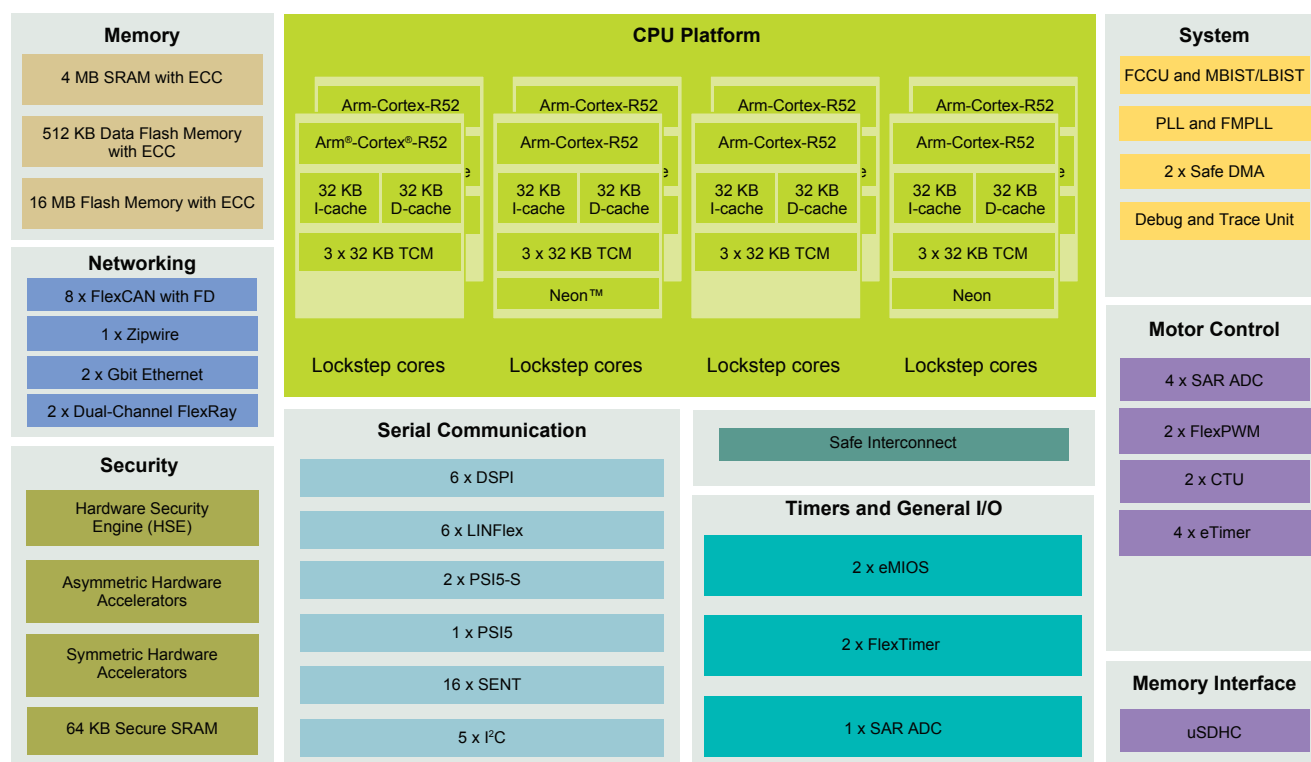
Memory

4 MB SRAM with ECC

512 KB Data Flash Memory with ECC

16 MB Flash Memory with ECC

Networking

8 x FlexCAN with FD

1 x Zipwire

2 x Gbit Ethernet

2 x Dual-Channel FlexRay

Security

Hardware Security Engine (HSE)

Asymmetric Hardware Accelerators

Symmetric Hardware Accelerators

64 KB Secure SRAM

CPU Platform

Arm-Cortex-R52

Arm®-Cortex®-R52

32 KB I-cache

32 KB D-cache

3 x 32 KB TCM

Lockstep cores

Arm-Cortex-R52

Arm-Cortex-R52

32 KB I-cache

32 KB D-cache

3 x 32 KB TCM

Neon™

Lockstep cores

Arm-Cortex-R52

Arm-Cortex-R52

32 KB I-cache

32 KB D-cache

3 x 32 KB TCM

Lockstep cores

Arm-Cortex-R52

Arm-Cortex-R52

32 KB I-cache

32 KB D-cache

3 x 32 KB TCM

Neon

Lockstep cores

Serial Communication

6 x DSPI

6 x LINFlex

2 x PSI5-S

1 x PSI5

16 x SENT

5 x I$^2$C

Safe Interconnect

Timers and General I/O

2 x eMIOS

2 x FlexTimer

1 x SAR ADC

System

FCCU and MBIST/LBIST

PLL and FMPLL

2 x Safe DMA

Debug and Trace Unit

Motor Control

4 x SAR ADC

2 x FlexPWM

2 x CTU

4 x eTimer

Memory Interface

uSDHC